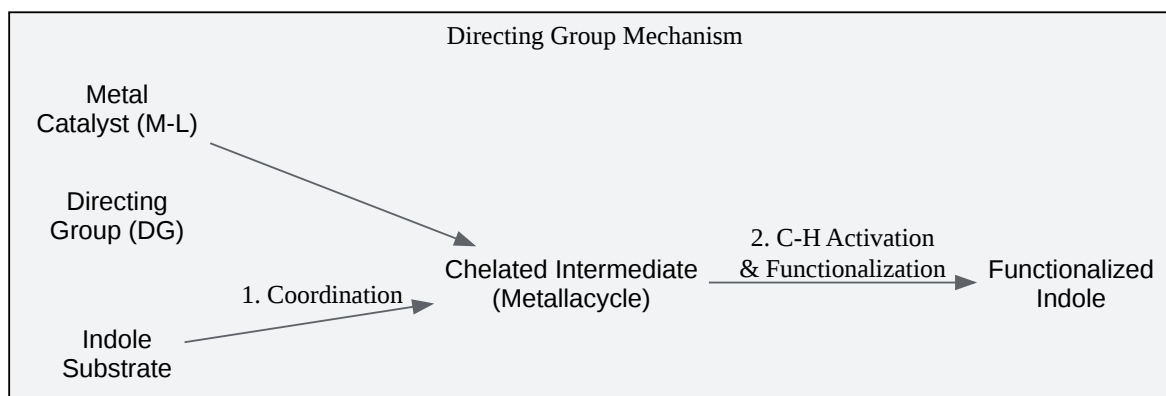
Directing Group Mechanism

Metal Catalyst (M-L)

Directing Group (DG)

Indole Substrate

1. Coordination

Chelated Intermediate (Metallacycle)

2. C-H Activation & Functionalization

Functionalized Indole